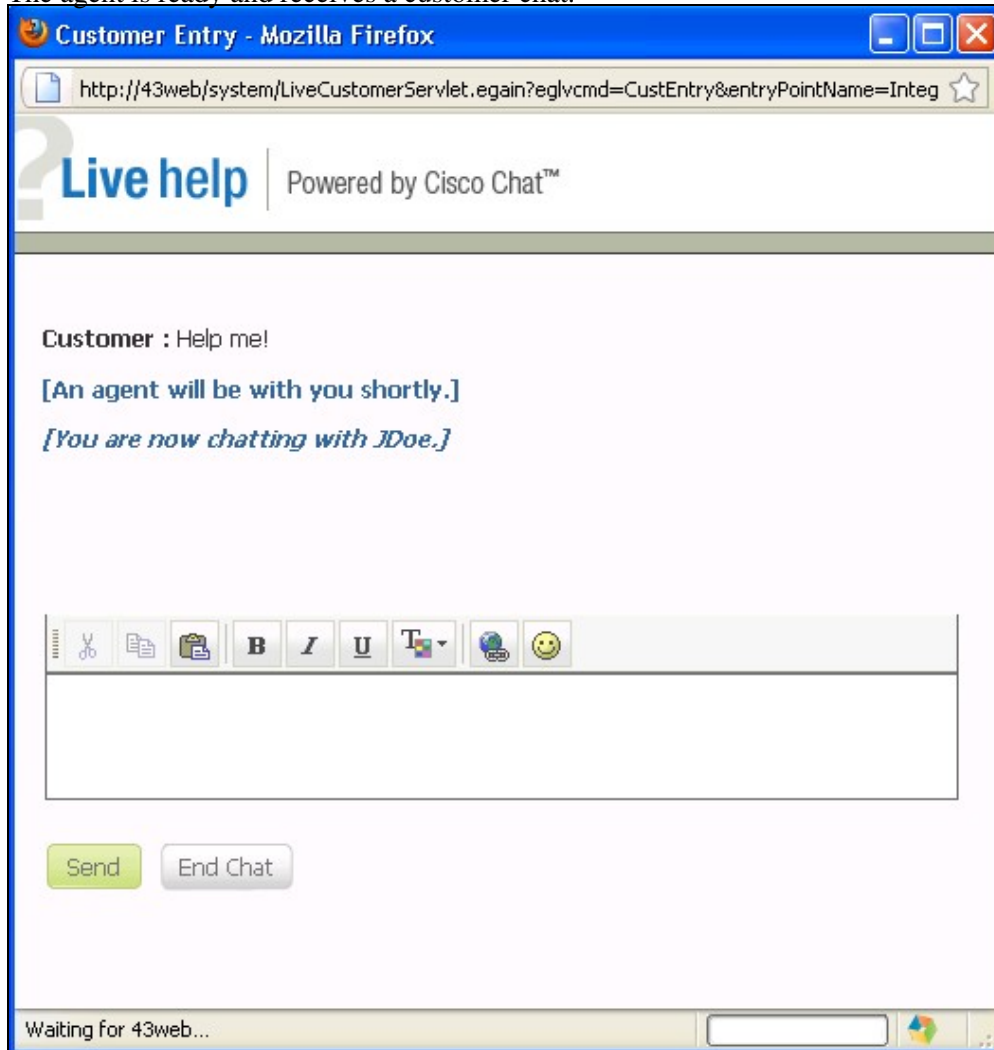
The agent is ready and receives a customer chat.

Customer Entry - Mozilla Firefox

http://43web/system/LiveCustomerServlet.egain?eglvcmd=CustEntry&entryPointName=Integ

Live help | Powered by Cisco Chat™

**Customer :** Help me!

[An agent will be with you shortly.]

*[You are now chatting with JDoe.]*

B I U

Send End Chat

Waiting for 43web...